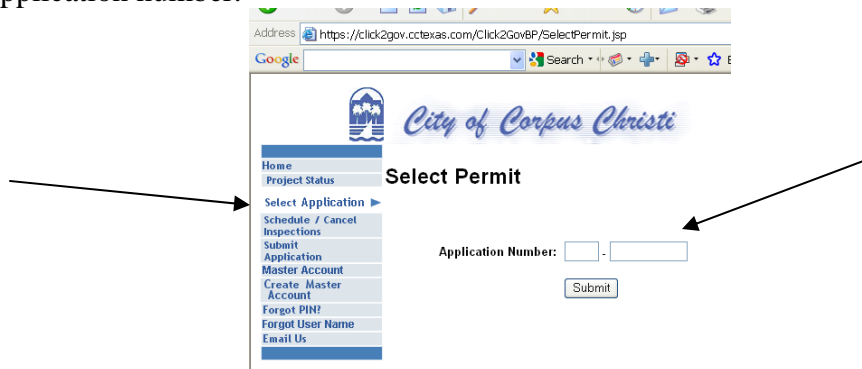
Address https://click2gov.cctexas.com/Click2GovBP/SelectPermit.jsp

Google Search

City of Corpus Christi

Home
Project Status
Select Application
Schedule / Cancel Inspections
Submit Application
Master Account
Create Master Account
Forgot PIN?
Forgot User Name
Email Us

Select Permit

Application Number: -

Submit